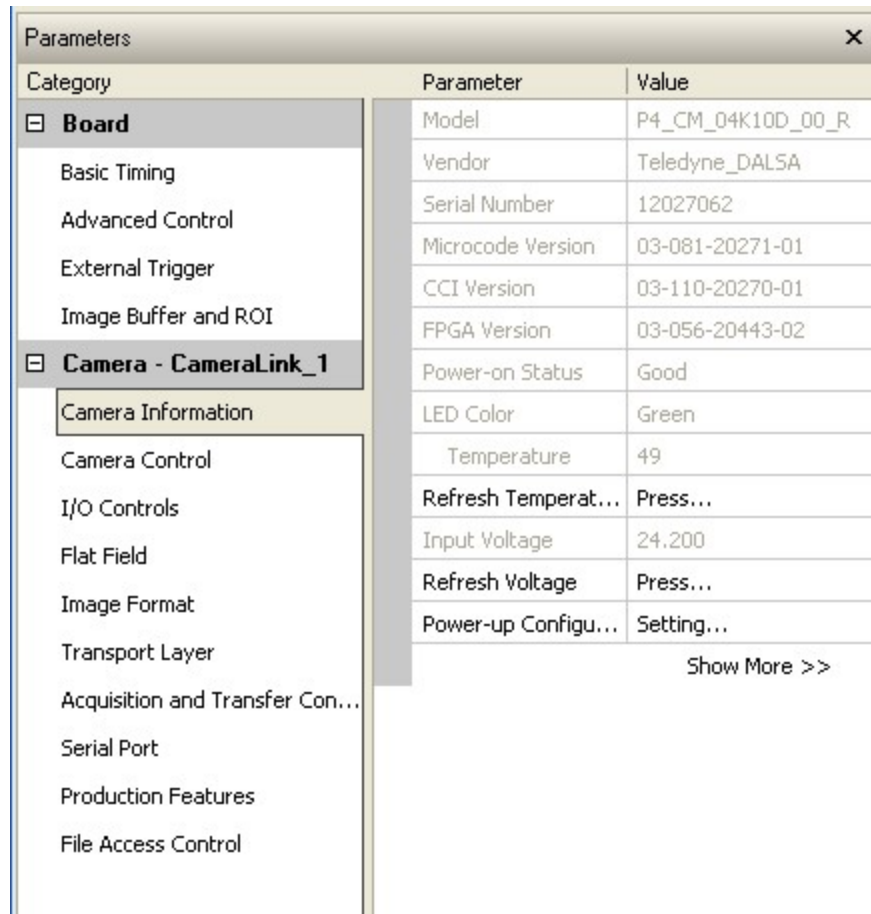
Parameters ×

Category
⊟ Board
Basic Timing
Advanced Control
External Trigger
Image Buffer and ROI
⊟ Camera - CameraLink_1
Camera Information
Camera Control
I/O Controls
Flat Field
Image Format
Transport Layer
Acquisition and Transfer Con...
Serial Port
Production Features
File Access Control

| Parameter | Value |
|---|---|
| Model | P4_CM_04K10D_00_R |
| Vendor | Teledyne_DALSA |
| Serial Number | 12027062 |
| Microcode Version | 03-081-20271-01 |
| CCI Version | 03-110-20270-01 |
| FPGA Version | 03-056-20443-02 |
| Power-on Status | Good |
| LED Color | Green |
| Temperature | 49 |
| Refresh Temperat... | Press... |
| Input Voltage | 24.200 |
| Refresh Voltage | Press... |
| Power-up Configu... | Setting... |

Show More >>